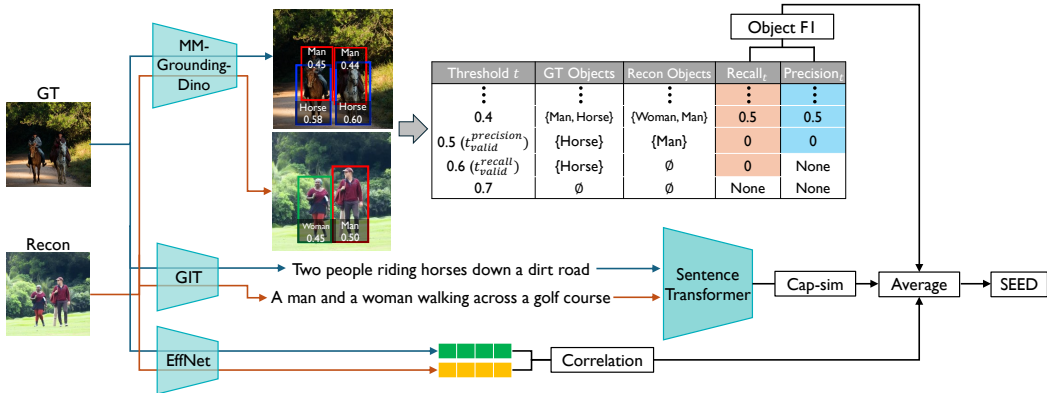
GT

Recon

MM-Grounding-Dino

Man 0.45
Man 0.44
Horse 0.58
Horse 0.60

Woman 0.45
Man 0.50

Object F1

| Threshold $t$ | GT Objects | Recon Objects | Recall$_t$ | Precision$_t$ |
|---|---|---|---|---|
| ⋮ | ⋮ | ⋮ | ⋮ | ⋮ |
| 0.4 | {Man, Horse} | {Woman, Man} | 0.5 | 0.5 |
| 0.5 ($t_{valid}^{precision}$) | {Horse} | {Man} | 0 | 0 |
| 0.6 ($t_{valid}^{recall}$) | {Horse} | ∅ | 0 | None |
| 0.7 | ∅ | ∅ | None | None |

GIT

Two people riding horses down a dirt road

A man and a woman walking across a golf course

Sentence Transformer

Cap-sim

Average

SEED

EffNet

Correlation